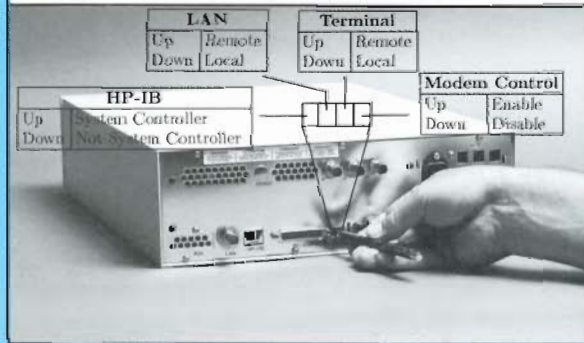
| LAN | |
|---|---|
| Up | Remote |
| Down | Local |

| Terminal | |
|---|---|
| Up | Remote |
| Down | Local |

| Modem Control | |
|---|---|
| Up | Enable |
| Down | Disable |

| HP-IB | |
|---|---|
| Up | System Controller |
| Down | Not System Controller |